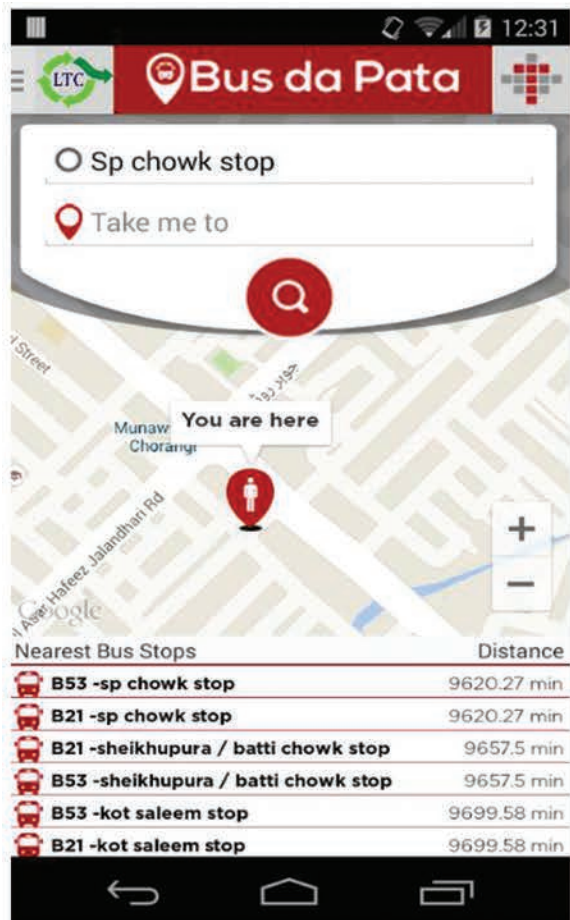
12:31

LTC

Bus da Pata

Sp chowk stop

Take me to

Street

Munawar Chorangi

You are here

Hafeez Jalandhari Rd

Google

+

−

Nearest Bus Stops | Distance
B53 -sp chowk stop 9620.27 min
B21 -sp chowk stop 9620.27 min
B21 -sheikhupura / batti chowk stop 9657.5 min
B53 -sheikhupura / batti chowk stop 9657.5 min
B53 -kot saleem stop 9699.58 min
B21 -kot saleem stop 9699.58 min